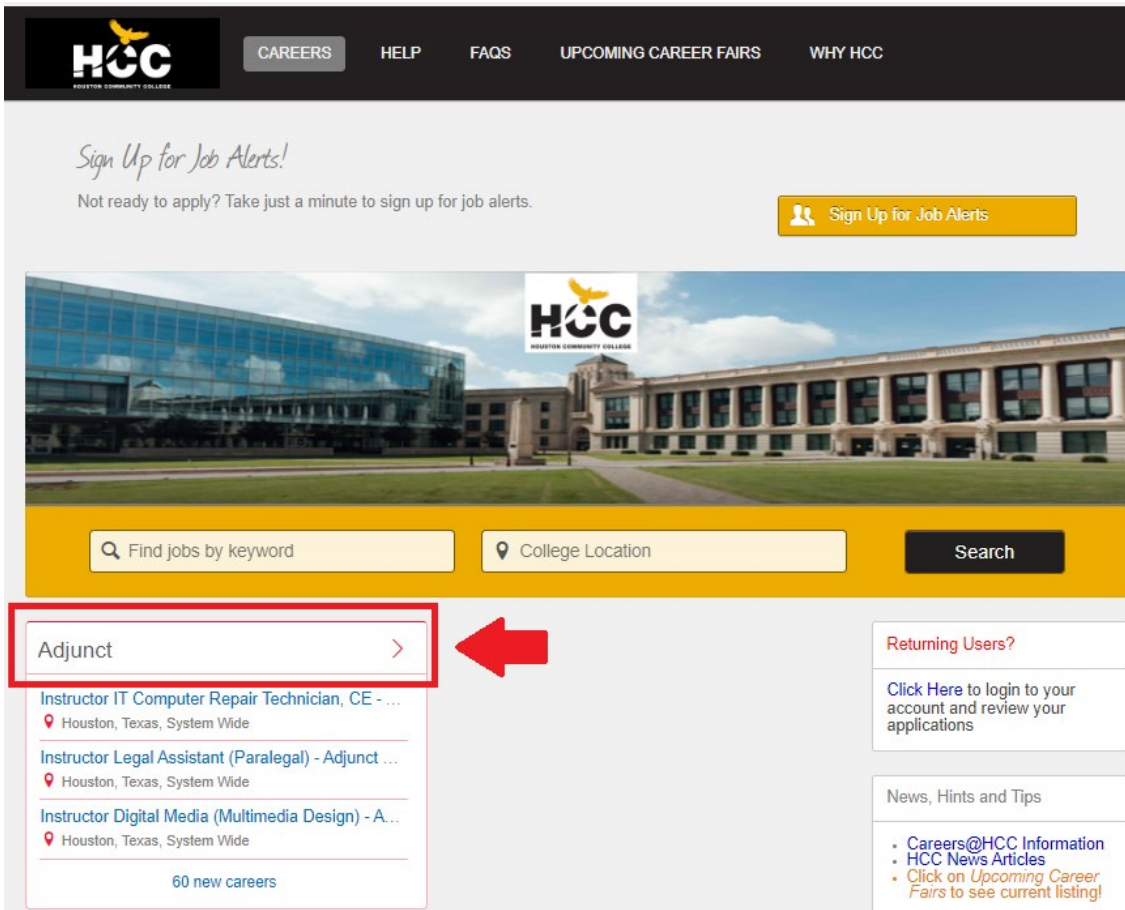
HCC
HOUSTON COMMUNITY COLLEGE

CAREERS HELP FAQS UPCOMING CAREER FAIRS WHY HCC

Sign Up for Job Alerts!

Not ready to apply? Take just a minute to sign up for job alerts.

Sign Up for Job Alerts

HCC
HOUSTON COMMUNITY COLLEGE

Find jobs by keyword

College Location

Search

Adjunct

Instructor IT Computer Repair Technician, CE - ...
Houston, Texas, System Wide

Instructor Legal Assistant (Paralegal) - Adjunct ...
Houston, Texas, System Wide

Instructor Digital Media (Multimedia Design) - A...
Houston, Texas, System Wide

60 new careers

Returning Users?

Click Here to login to your account and review your applications

News, Hints and Tips

- Careers@HCC Information
- HCC News Articles
- Click on Upcoming Career Fairs to see current listing!